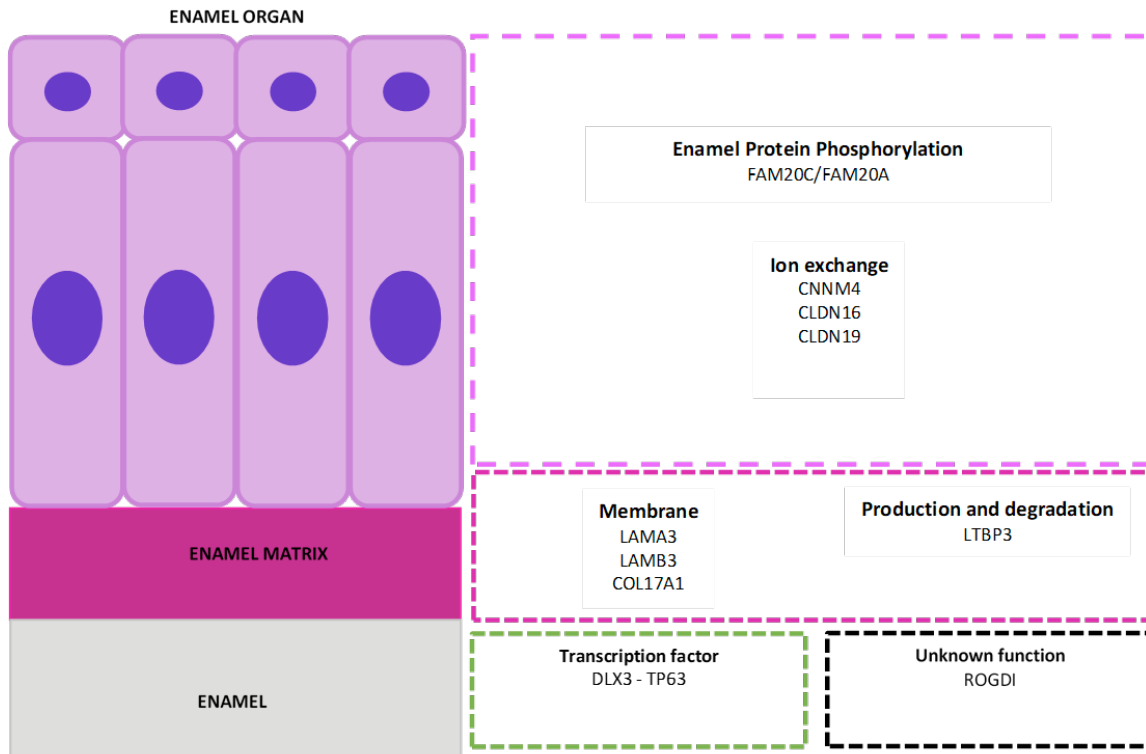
ENAMEL ORGAN

Enamel Protein Phosphorylation
FAM20C/FAM20A

Ion exchange
CNNM4
CLDN16
CLDN19

ENAMEL MATRIX

Membrane
LAMA3
LAMB3
COL17A1

Production and degradation
LTBP3

ENAMEL

Transcription factor
DLX3 - TP63

Unknown function
ROGDI